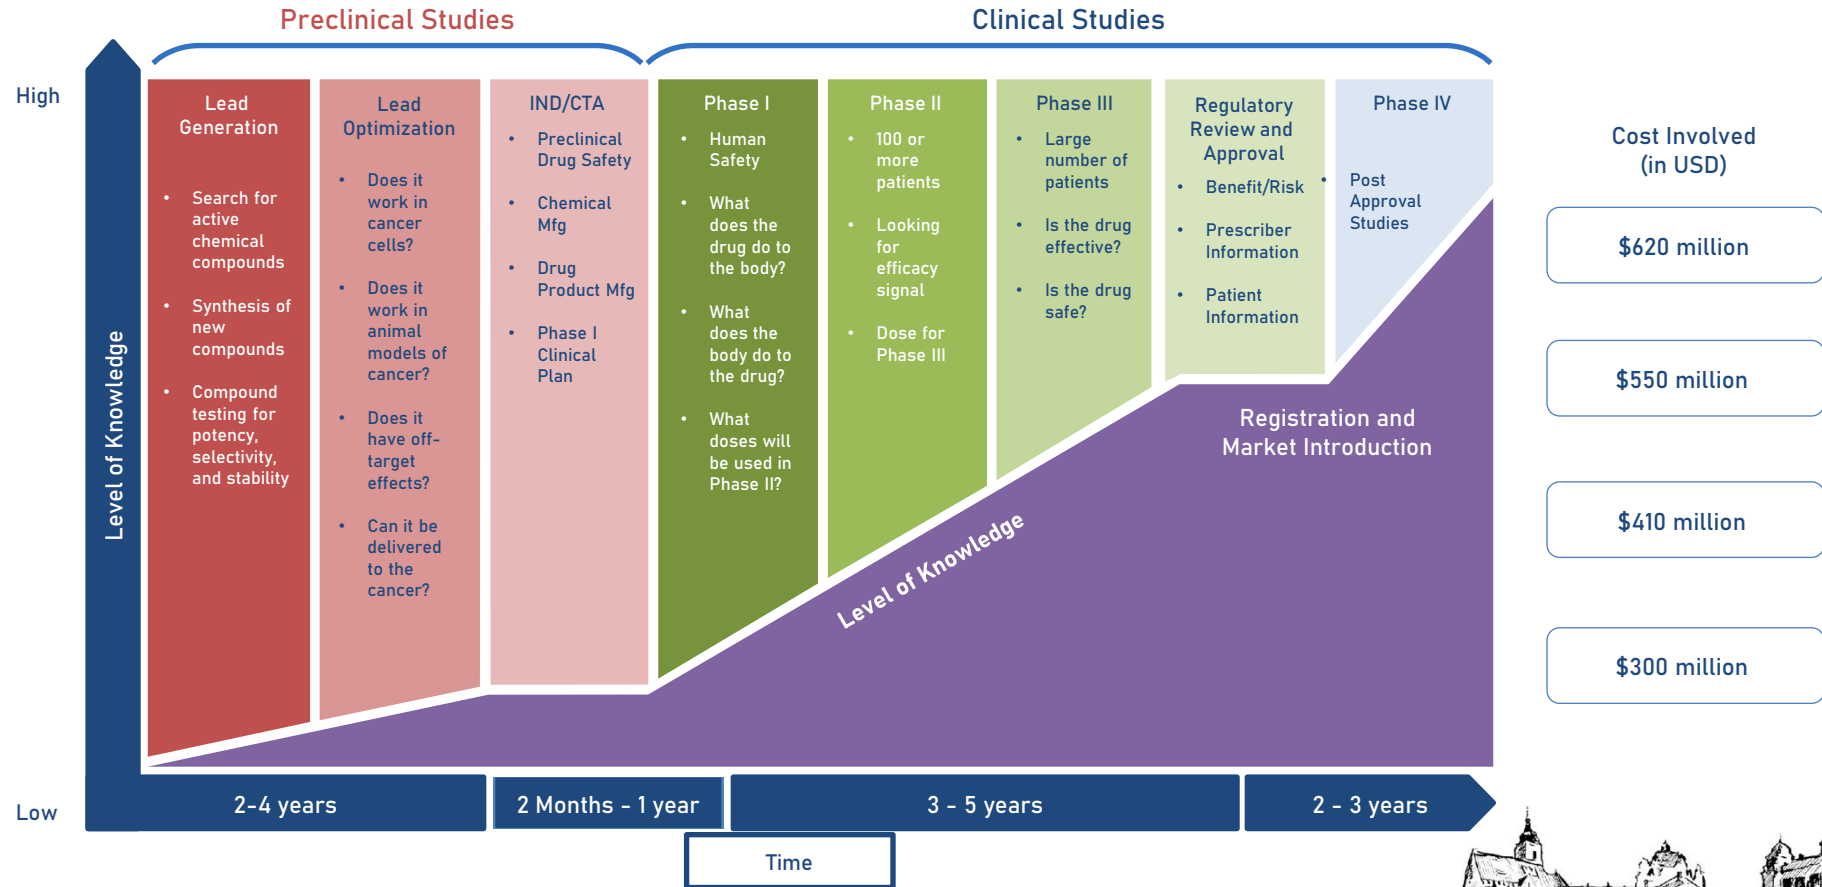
Preclinical Studies

Clinical Studies

High

Low

Level of Knowledge

Lead Generation

- Search for active chemical compounds
- Synthesis of new compounds
- Compound testing for potency, selectivity, and stability

Lead Optimization

- Does it work in cancer cells?
- Does it work in animal models of cancer?
- Does it have off-target effects?
- Can it be delivered to the cancer?

IND/CTA

- Preclinical Drug Safety
- Chemical Mfg
- Drug Product Mfg
- Phase I Clinical Plan

Phase I

- Human Safety
- What does the drug do to the body?
- What does the body do to the drug?
- What doses will be used in Phase II?

Phase II

- 100 or more patients
- Looking for efficacy signal
- Dose for Phase III

Phase III

- Large number of patients
- Is the drug effective?
- Is the drug safe?

Regulatory Review and Approval

- Benefit/Risk
- Prescriber Information
- Patient Information

Phase IV

- Post Approval Studies

Level of Knowledge

Registration and Market Introduction

Cost Involved (in USD)

$620 million

$550 million

$410 million

$300 million

2-4 years

2 Months - 1 year

3 - 5 years

2 - 3 years

Time